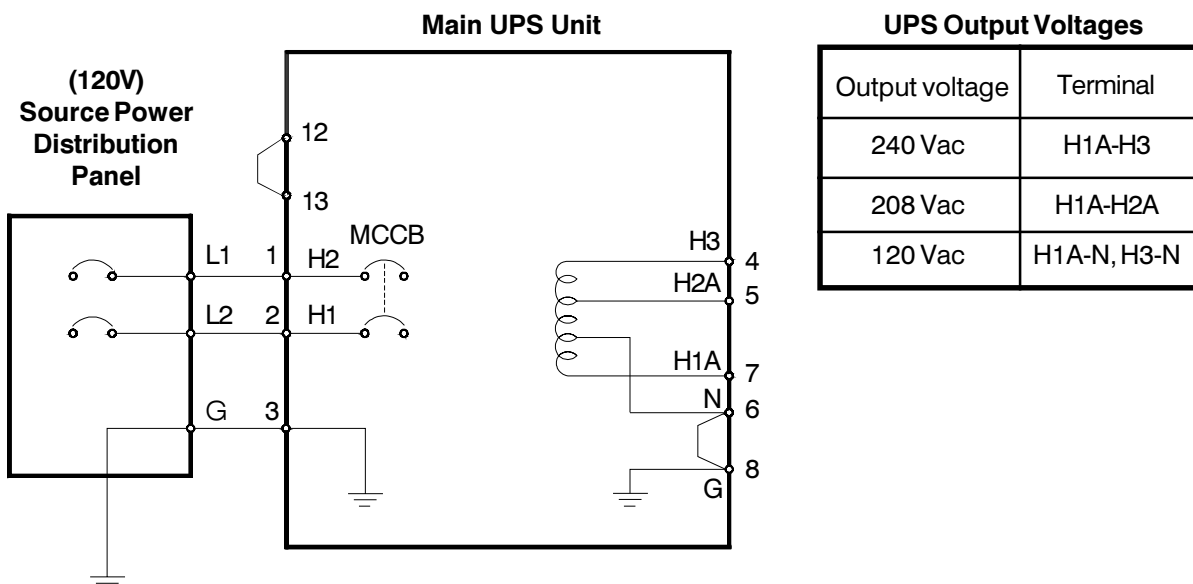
Main UPS Unit

(120V)
Source Power
Distribution
Panel

12

13

MCCB

L1 1 H2

L2 2 H1

G 3

H3 4
H2A 5
H1A 7
N 6
8
G

UPS Output Voltages

| Output voltage | Terminal |
|---|---|
| 240 Vac | H1A-H3 |
| 208 Vac | H1A-H2A |
| 120 Vac | H1A-N, H3-N |